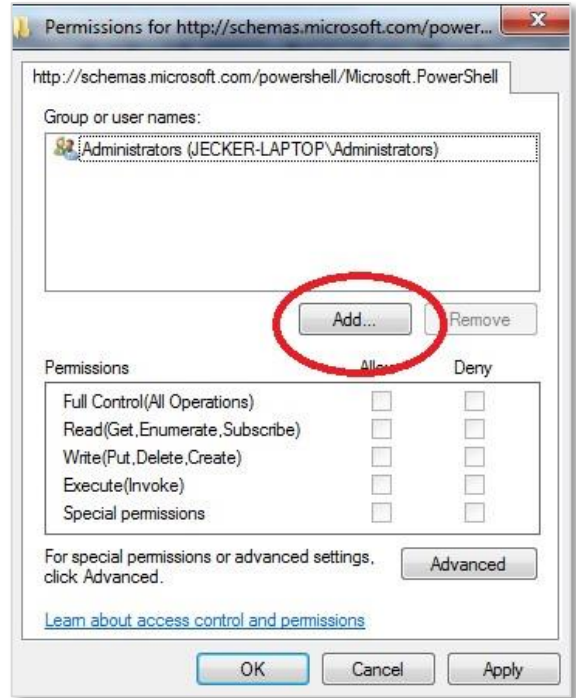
Permissions for http://schemas.microsoft.com/power...

http://schemas.microsoft.com/powershell/Microsoft.PowerShell

Group or user names:

Administrators (JECKER-LAPTOP\Administrators)

Add...

Remove

| Permissions | Allow | Deny |
|---|---|---|
| Full Control(All Operations) | | |
| Read(Get,Enumerate,Subscribe) | | |
| Write(Put,Delete,Create) | | |
| Execute(Invoke) | | |
| Special permissions | | |

For special permissions or advanced settings, click Advanced.

Advanced

Learn about access control and permissions

OK

Cancel

Apply